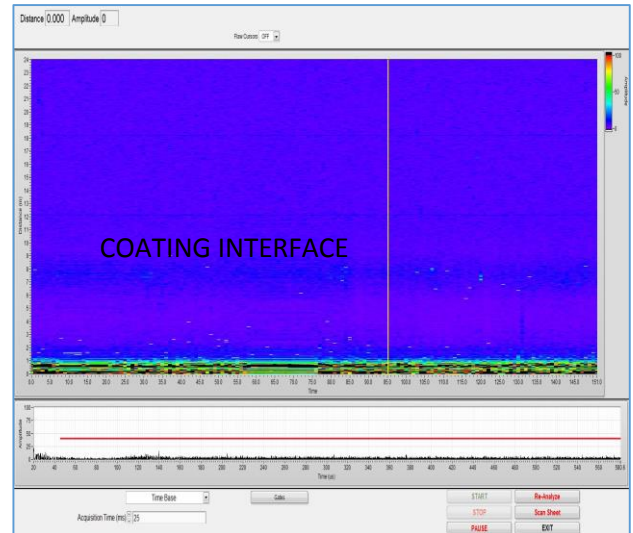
Distance 0.000 Amplitude 0

Raw Cursors OFF

COATING INTERFACE

Distance (cm)

24
23
22
21
20
19
18
17
16
15
14
13
12
11
10
9
8
7
6
5
4
3
2
1
0

0.0 5.0 10.0 15.0 20.0 25.0 30.0 35.0 40.0 45.0 50.0 55.0 60.0 65.0 70.0 75.0 80.0 85.0 90.0 95.0 100.0 105.0 110.0 115.0 120.0 125.0 130.0 135.0 140.0 145.0 150.0

Time

100
80
0

Amplitude

Amplitude

100
75
50
25

20 40 60 80 100 120 140 160 180 200 220 240 260 280 300 320 340 360 380 400 420 440 460 480 500 520 540 560 580.6

Time (us)

Time Base

Gates

Acquisition Time (ms) 25

START
STOP
PAUSE
Re-Analyze
Scan Sheet
EXIT